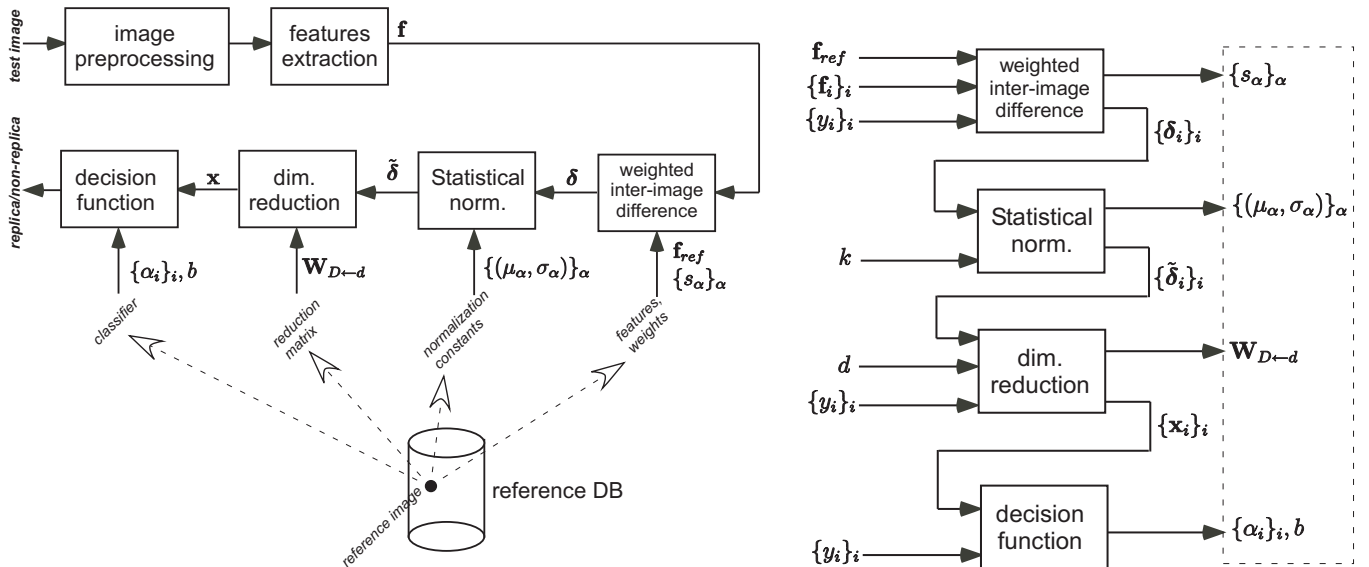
test image

image preprocessing

features extraction

$\mathbf{f}$

replica/non-replica

decision function

$\mathbf{x}$

dim. reduction

$\tilde{\boldsymbol{\delta}}$

Statistical norm.

$\boldsymbol{\delta}$

weighted inter-image difference

$\{\alpha_i\}_i, b$

$\mathbf{W}_{D\leftarrow d}$

$\{(\mu_\alpha, \sigma_\alpha)\}_\alpha$

$\mathbf{f}_{ref}$
$\{s_\alpha\}_\alpha$

classifier

reduction matrix

normalization constants

features, weights

reference image

reference DB

$\mathbf{f}_{ref}$

$\{\mathbf{f}_i\}_i$

$\{y_i\}_i$

weighted inter-image difference

$\{s_\alpha\}_\alpha$

$\{\boldsymbol{\delta}_i\}_i$

Statistical norm.

$\{(\mu_\alpha, \sigma_\alpha)\}_\alpha$

$k$

$\{\tilde{\boldsymbol{\delta}}_i\}_i$

$d$

dim. reduction

$\mathbf{W}_{D\leftarrow d}$

$\{y_i\}_i$

$\{\mathbf{x}_i\}_i$

decision function

$\{\alpha_i\}_i, b$

$\{y_i\}_i$